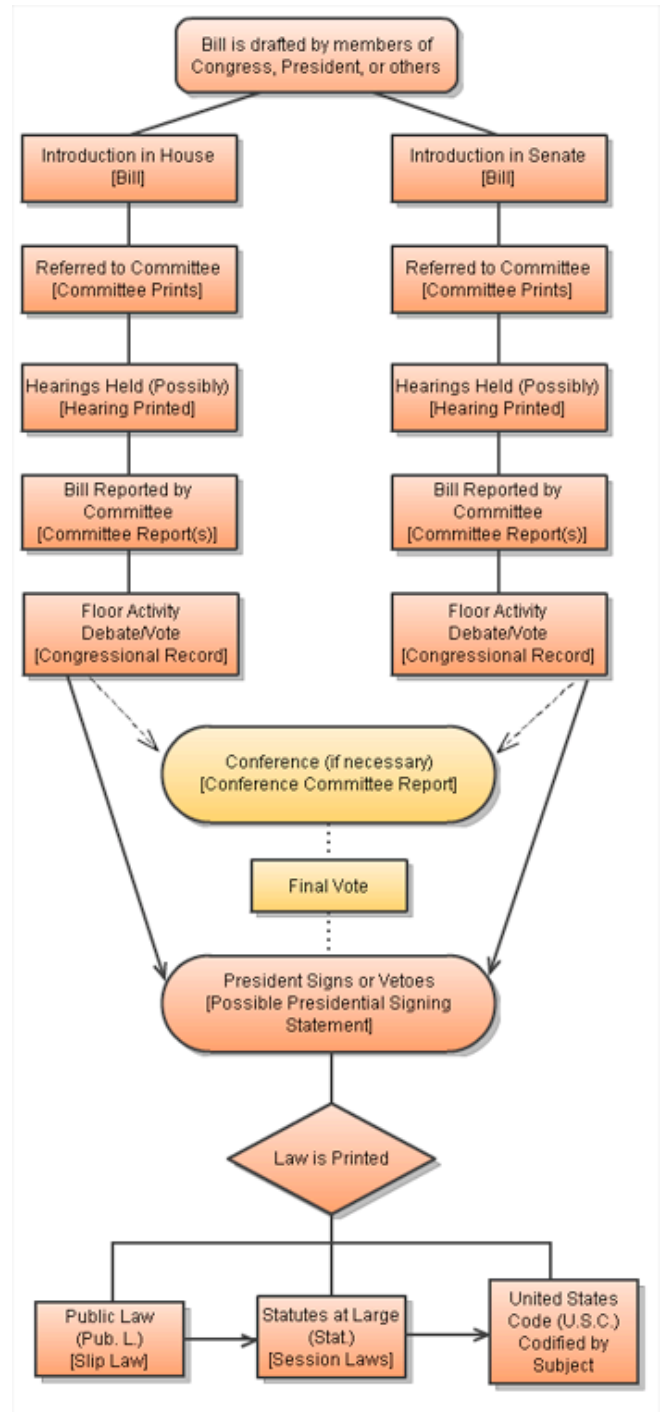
Bill is drafted by members of Congress, President, or others

Introduction in House
[Bill]

Referred to Committee
[Committee Prints]

Hearings Held (Possibly)
[Hearing Printed]

Bill Reported by Committee
[Committee Report(s)]

Floor Activity
Debate/Vote
[Congressional Record]

Introduction in Senate
[Bill]

Referred to Committee
[Committee Prints]

Hearings Held (Possibly)
[Hearing Printed]

Bill Reported by Committee
[Committee Report(s)]

Floor Activity
Debate/Vote
[Congressional Record]

Conference (if necessary)
[Conference Committee Report]

Final Vote

President Signs or Vetoes
[Possible Presidential Signing Statement]

Law is Printed

Public Law
(Pub. L.)
[Slip Law]

Statutes at Large
(Stat.)
[Session Laws]

United States Code (U.S.C.)
Codified by Subject